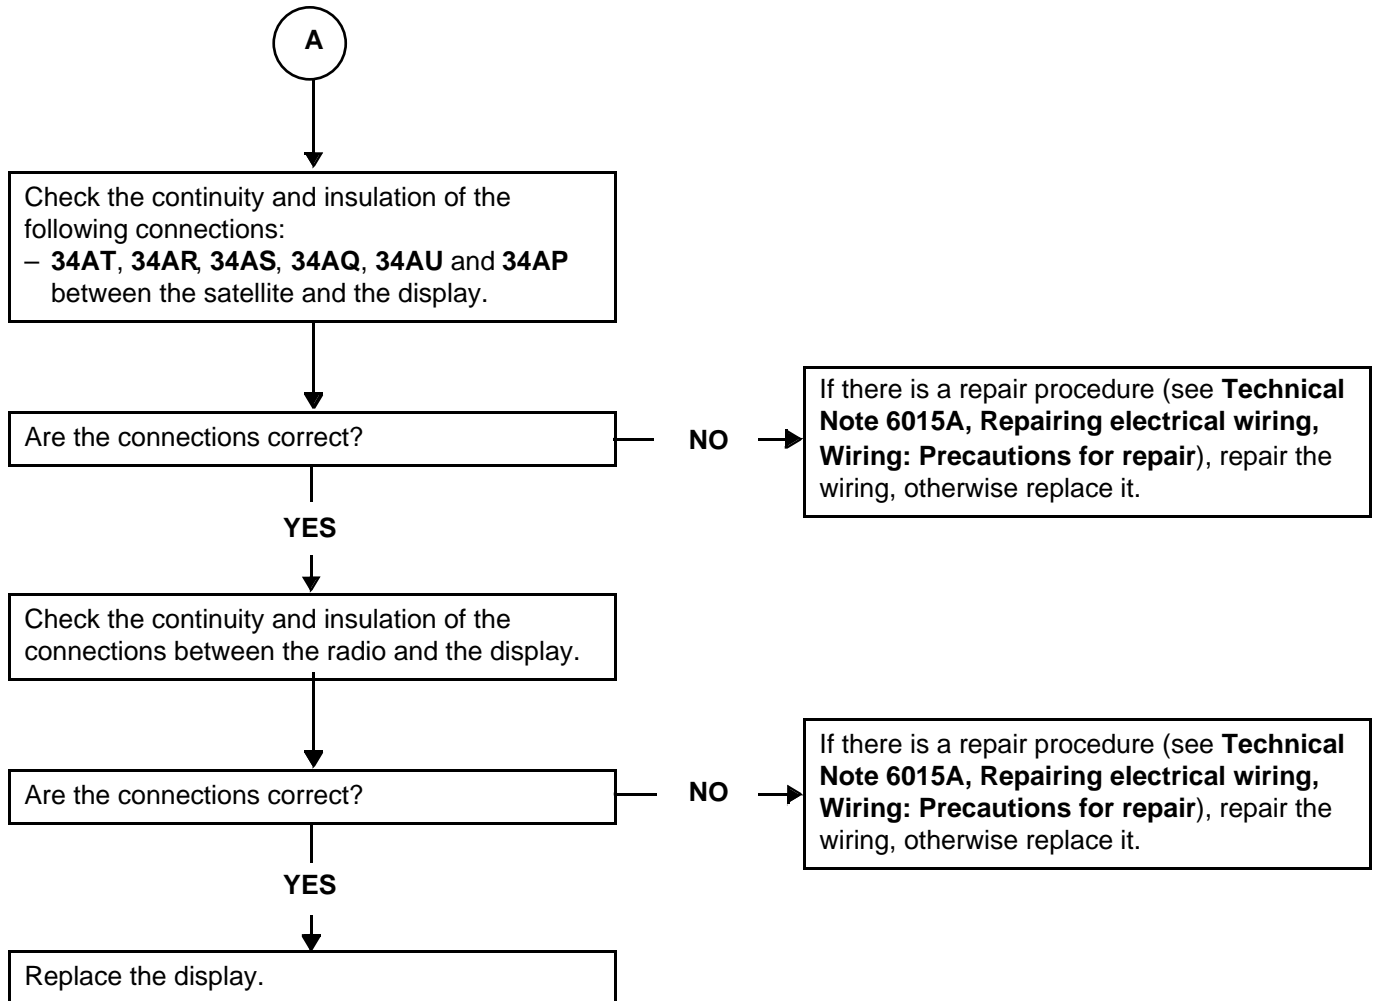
A

Check the continuity and insulation of the following connections:
– 34AT, 34AR, 34AS, 34AQ, 34AU and 34AP between the satellite and the display.

Are the connections correct?

NO

If there is a repair procedure (see Technical Note 6015A, Repairing electrical wiring, Wiring: Precautions for repair), repair the wiring, otherwise replace it.

YES

Check the continuity and insulation of the connections between the radio and the display.

Are the connections correct?

NO

If there is a repair procedure (see Technical Note 6015A, Repairing electrical wiring, Wiring: Precautions for repair), repair the wiring, otherwise replace it.

YES

Replace the display.